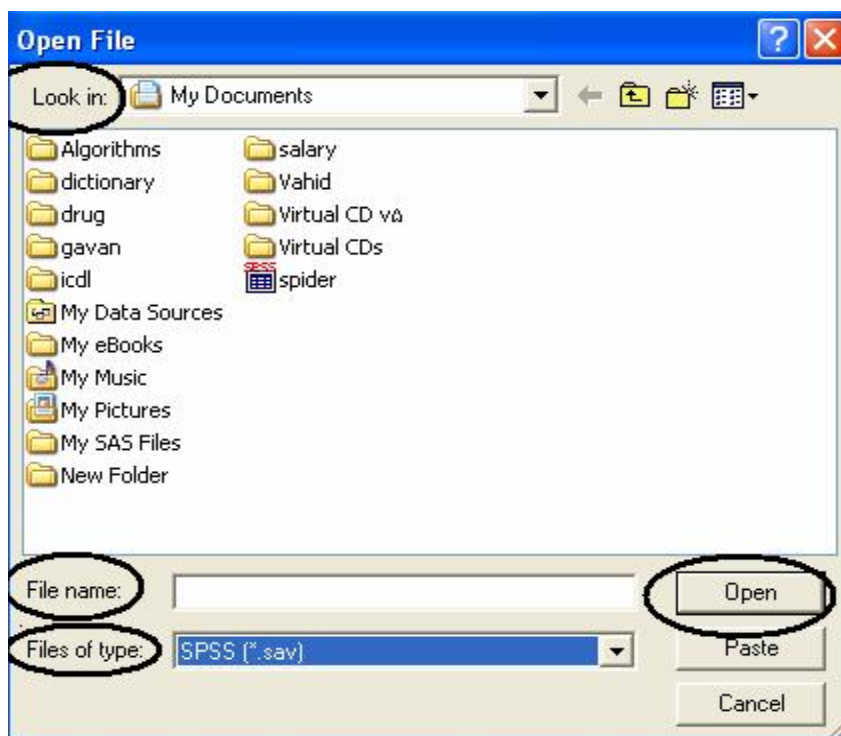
Open File

Look in: My Documents

Algorithms
dictionary
drug
gavan
icdl
My Data Sources
My eBooks
My Music
My Pictures
My SAS Files
New Folder
salary
Vahid
Virtual CD v۸
Virtual CDs
SPSS spider

File name:
Files of type: SPSS (*.sav)

Open
Paste
Cancel